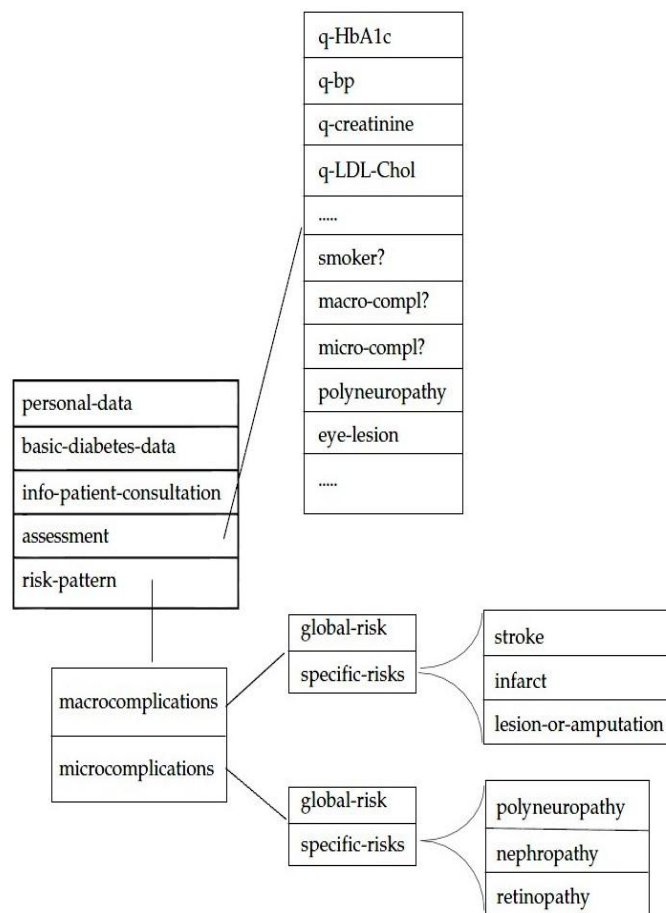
q-HbA1c
q-bp
q-creatinine
q-LDL-Chol
.....
smoker?
macro-compl?
micro-compl?
polyneuropathy
eye-lesion
.....

personal-data
basic-diabetes-data
info-patient-consultation
assessment
risk-pattern

macrocomplications
microcomplications

global-risk
specific-risks

stroke
infarct
lesion-or-amputation

global-risk
specific-risks

polyneuropathy
nephropathy
retinopathy